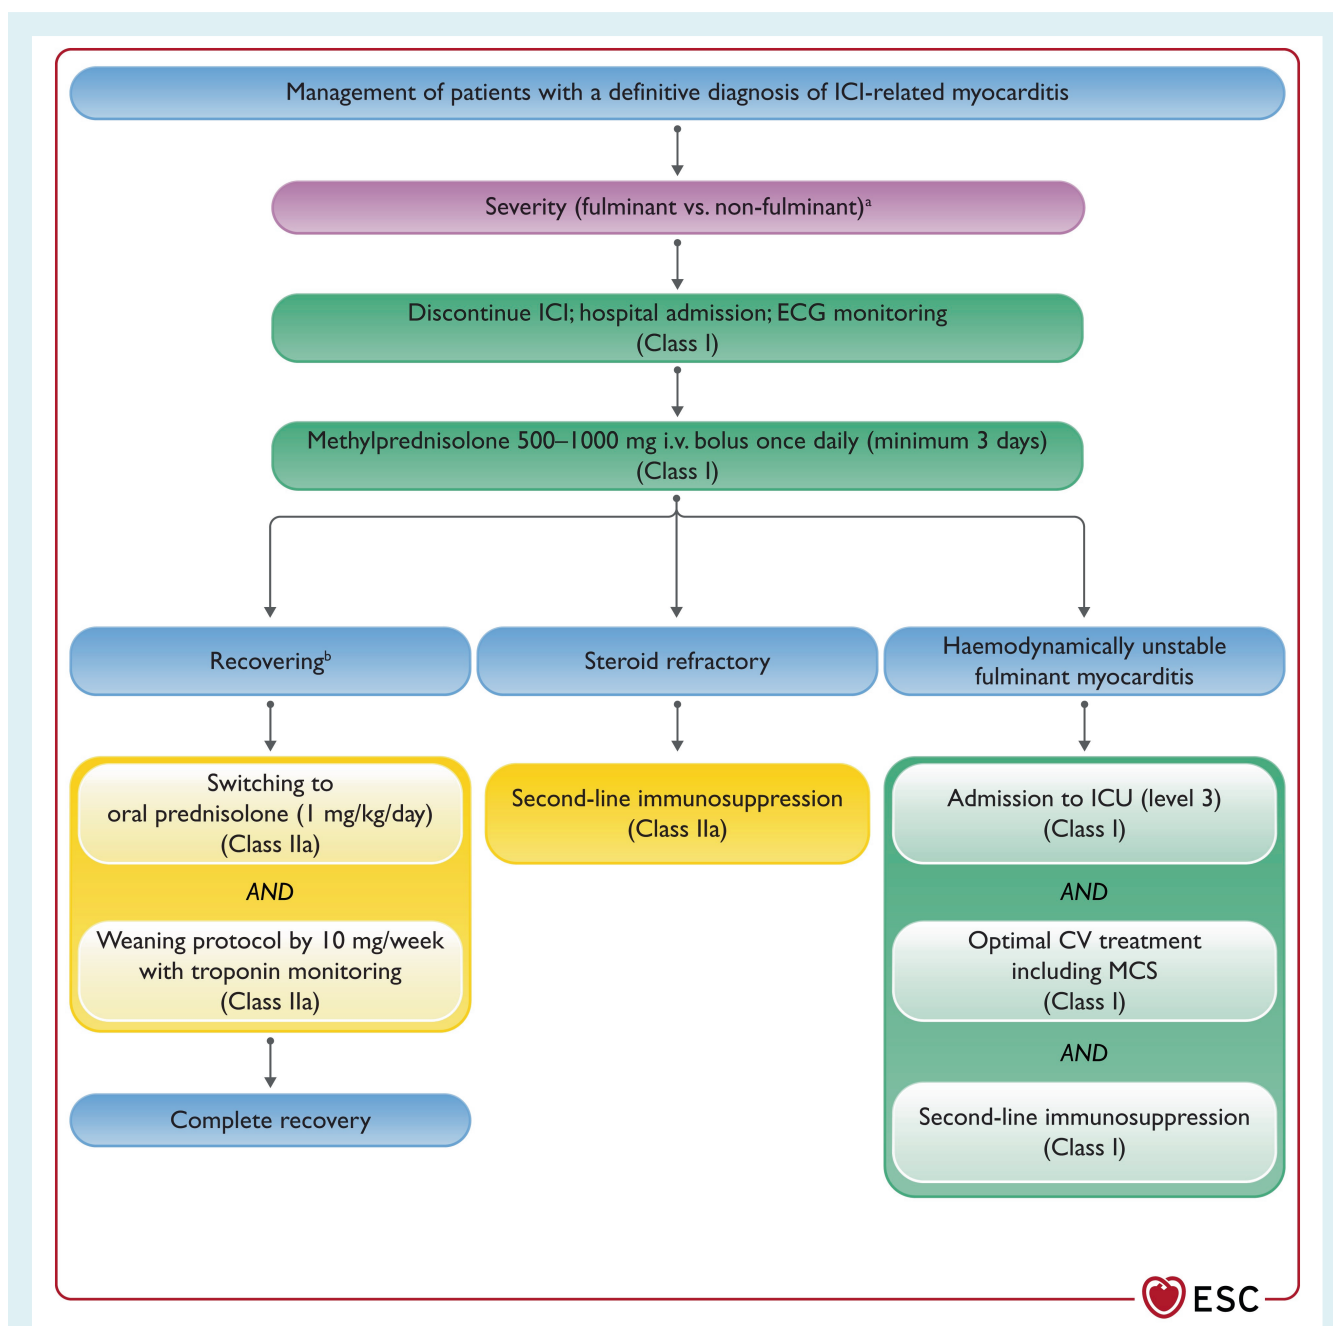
Management of patients with a definitive diagnosis of ICI-related myocarditis

Severity (fulminant vs. non-fulminant)$^a$

Discontinue ICI; hospital admission; ECG monitoring (Class I)

Methylprednisolone 500–1000 mg i.v. bolus once daily (minimum 3 days) (Class I)

Recovering$^b$

Steroid refractory

Haemodynamically unstable fulminant myocarditis

Switching to oral prednisolone (1 mg/kg/day) (Class IIa)

AND

Weaning protocol by 10 mg/week with troponin monitoring (Class IIa)

Complete recovery

Second-line immunosuppression (Class IIa)

Admission to ICU (level 3) (Class I)

AND

Optimal CV treatment including MCS (Class I)

AND

Second-line immunosuppression (Class I)

ESC